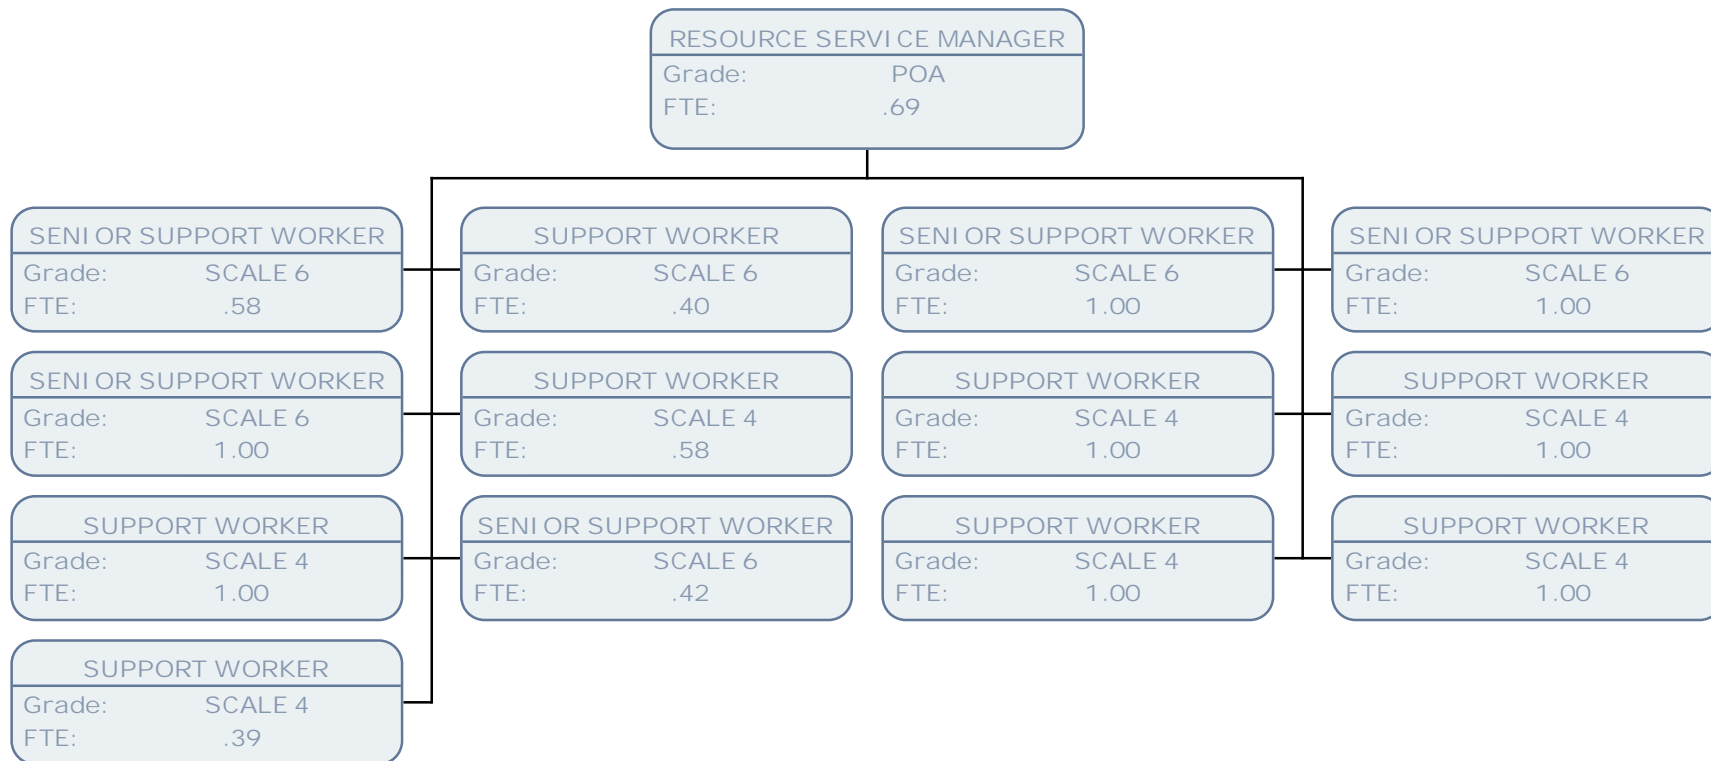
RESOURCE SERVI CE MANAGER
Grade: POA
FTE: .69

SENI OR SUPPORT WORKER
Grade: SCALE 6
FTE: .58

SENI OR SUPPORT WORKER
Grade: SCALE 6
FTE: 1.00

SUPPORT WORKER
Grade: SCALE 4
FTE: 1.00

SUPPORT WORKER
Grade: SCALE 4
FTE: .39

SUPPORT WORKER
Grade: SCALE 6
FTE: .40

SUPPORT WORKER
Grade: SCALE 4
FTE: .58

SENI OR SUPPORT WORKER
Grade: SCALE 6
FTE: .42

SENI OR SUPPORT WORKER
Grade: SCALE 6
FTE: 1.00

SUPPORT WORKER
Grade: SCALE 4
FTE: 1.00

SUPPORT WORKER
Grade: SCALE 4
FTE: 1.00

SENI OR SUPPORT WORKER
Grade: SCALE 6
FTE: 1.00

SUPPORT WORKER
Grade: SCALE 4
FTE: 1.00

SUPPORT WORKER
Grade: SCALE 4
FTE: 1.00